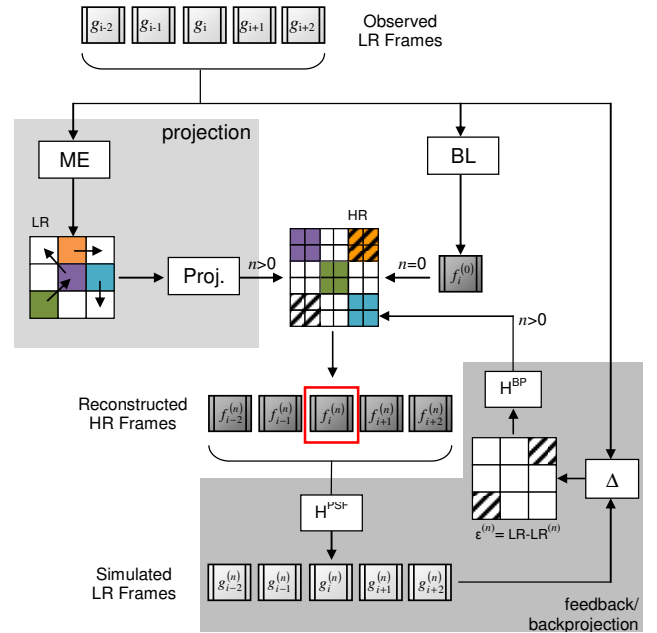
$g_{i-2}$ $g_{i-1}$ $g_i$ $g_{i+1}$ $g_{i+2}$

Observed LR Frames

projection

ME

BL

LR

HR

Proj.

$n>0$

$n=0$

$f_i^{(0)}$

$n>0$

$H^{BP}$

Reconstructed HR Frames

$f_{i-2}^{(n)}$ $f_{i-1}^{(n)}$ $f_i^{(n)}$ $f_{i+1}^{(n)}$ $f_{i+2}^{(n)}$

$\Delta$

$H^{PSF}$

$\varepsilon^{(n)}$= LR-LR$^{(n)}$

Simulated LR Frames

$g_{i-2}^{(n)}$ $g_{i-1}^{(n)}$ $g_i^{(n)}$ $g_{i+1}^{(n)}$ $g_{i+2}^{(n)}$

feedback/ backprojection